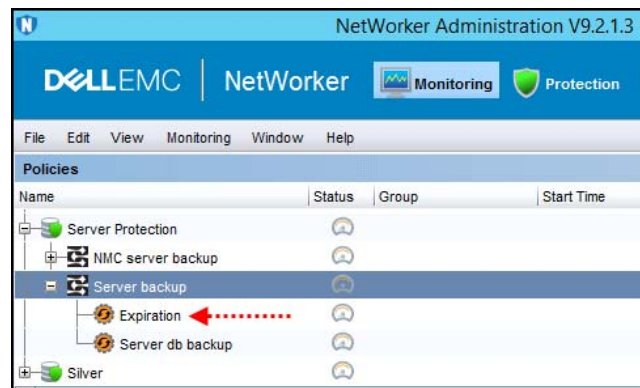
NetWorker Administration V9.2.1.3

D&LLEMC | NetWorker

Monitoring

Protection

File Edit View Monitoring Window Help

Policies

| Name | Status | Group | Start Time |
|---|---|---|---|
| Server Protection | | | |
| NMC server backup | | | |
| Server backup | | | |
| Expiration | | | |
| Server db backup | | | |
| Silver | | | |